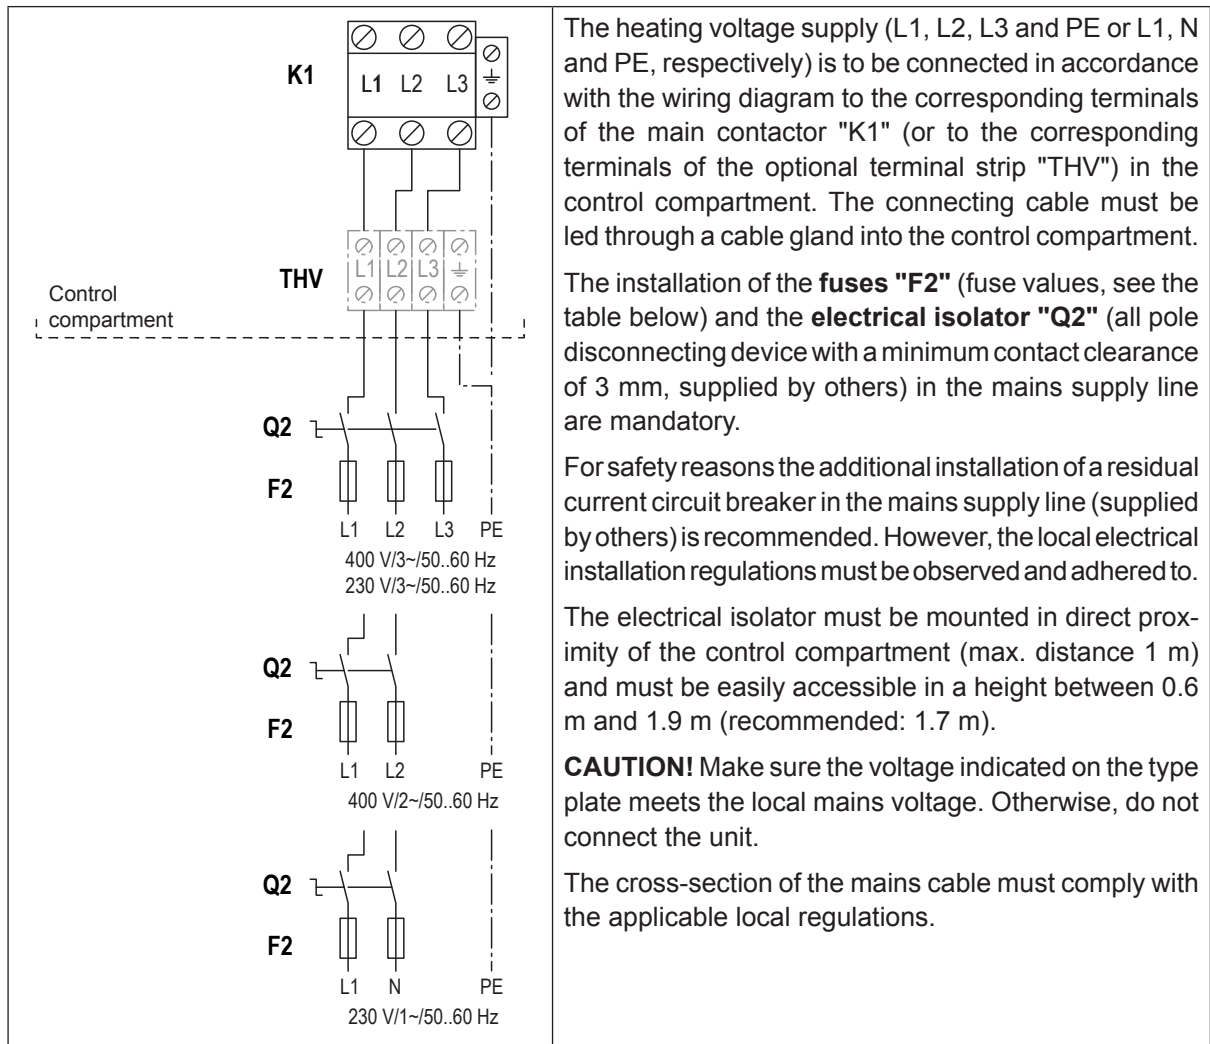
K1

L1 L2 L3

THV

L1 L2 L3

Control compartment

Q2

F2

L1 L2 L3 PE
400 V/3~/50..60 Hz
230 V/3~/50..60 Hz

Q2

F2

L1 L2 PE
400 V/2~/50..60 Hz

Q2

F2

L1 N PE
230 V/1~/50..60 Hz

The heating voltage supply (L1, L2, L3 and PE or L1, N and PE, respectively) is to be connected in accordance with the wiring diagram to the corresponding terminals of the main contactor "K1" (or to the corresponding terminals of the optional terminal strip "THV") in the control compartment. The connecting cable must be led through a cable gland into the control compartment.

The installation of the **fuses "F2"** (fuse values, see the table below) and the **electrical isolator "Q2"** (all pole disconnecting device with a minimum contact clearance of 3 mm, supplied by others) in the mains supply line are mandatory.

For safety reasons the additional installation of a residual current circuit breaker in the mains supply line (supplied by others) is recommended. However, the local electrical installation regulations must be observed and adhered to.

The electrical isolator must be mounted in direct proximity of the control compartment (max. distance 1 m) and must be easily accessible in a height between 0.6 m and 1.9 m (recommended: 1.7 m).

**CAUTION!** Make sure the voltage indicated on the type plate meets the local mains voltage. Otherwise, do not connect the unit.

The cross-section of the mains cable must comply with the applicable local regulations.